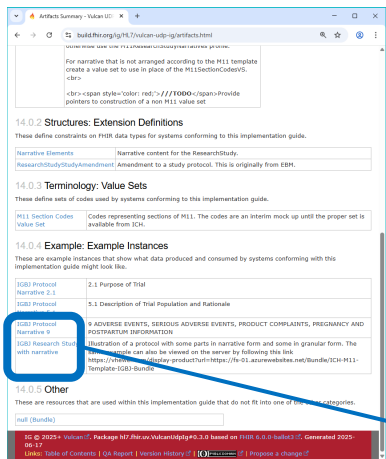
Artifacts Summary - Vulcan UD ×  +

build.fhir.org/ig/HL7/vulcan-udp-ig/artifacts.html

otherwise use the M11ResearchStudyNarratives profile.

For narrative that is not arranged according to the M11 template create a value set to use in place of the M11SectionCodesVS. <br>

<br><span style='color: red;'>//TODO</span>Provide pointers to construction of a non M11 value set

14.0.2 Structures: Extension Definitions

These define constraints on FHIR data types for systems conforming to this implementation guide.

| Narrative Elements | Narrative content for the ResearchStudy. |
|---|---|
| ResearchStudyStudyAmendment | Amendment to a study protocol. This is originally from EBM. |

14.0.3 Terminology: Value Sets

These define sets of codes used by systems conforming to this implementation guide.

| M11 Section Codes Value Set | Codes representing sections of M11. The codes are an interim mock up until the proper set is available from ICH. |
|---|---|

14.0.4 Example: Example Instances

These are example instances that show what data produced and consumed by systems conforming with this implementation guide might look like.

| IGBJ Protocol Narrative 2.1 | 2.1 Purpose of Trial |
|---|---|
| IGBJ Protocol Narrative 5.1 | 5.1 Description of Trial Population and Rationale |
| IGBJ Protocol Narrative 9 | 9 ADVERSE EVENTS, SERIOUS ADVERSE EVENTS, PRODUCT COMPLAINTS, PREGNANCY AND POSTPARTUM INFORMATION |
| IGBJ Research Study with narrative | Illustration of a protocol with some parts in narrative form and some in granular form. The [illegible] ample can also be viewed on the server by following this link https://vie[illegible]y/data-product?url=https://fs-01.azurewebsites.net/Bundle/ICH-M11-Template-IGBJ-Bundle |

14.0.5 Other

These are resources that are used within this implementation guide that do not fit into one of the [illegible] categories.

null (Bundle)

IG © 2025+ Vulcan. Package hl7.fhir.uv.VulcanUdpIg#0.3.0 based on FHIR 6.0.0-ballot3. Generated 2025-06-17
Links: Table of Contents | QA Report | Version History | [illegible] | Propose a change